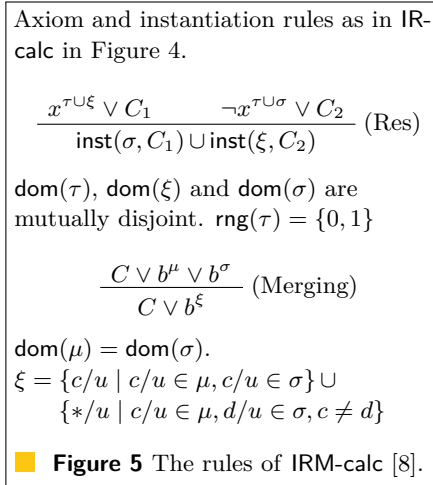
Axiom and instantiation rules as in IR-calc in Figure 4.

$$\frac{x^{\tau \cup \xi} \vee C_1 \qquad \neg x^{\tau \cup \sigma} \vee C_2}{\mathsf{inst}(\sigma, C_1) \cup \mathsf{inst}(\xi, C_2)} \text{ (Res)}$$

$\mathsf{dom}(\tau)$, $\mathsf{dom}(\xi)$ and $\mathsf{dom}(\sigma)$ are mutually disjoint. $\mathsf{rng}(\tau) = \{0, 1\}$

$$\frac{C \vee b^{\mu} \vee b^{\sigma}}{C \vee b^{\xi}} \text{ (Merging)}$$

$\mathsf{dom}(\mu) = \mathsf{dom}(\sigma)$.
$\xi = \{c/u \mid c/u \in \mu, c/u \in \sigma\} \cup \{*/u \mid c/u \in \mu, d/u \in \sigma, c \neq d\}$

**Figure 5** The rules of IRM-calc [8].